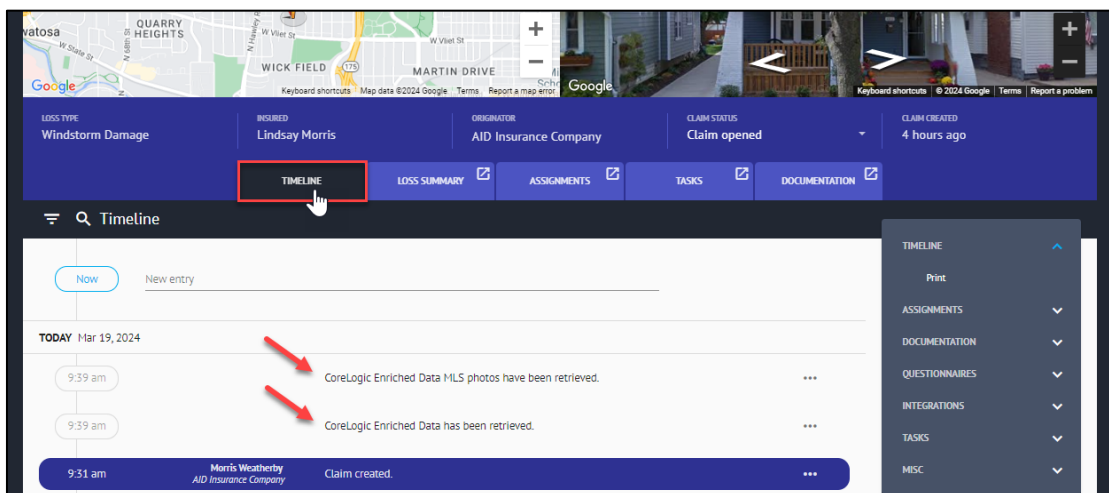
watosa
QUARRY HEIGHTS
W State St
N 68th St
W Vliet St
W Vliet St
N Hawley Rd
WICK FIELD
175
MARTIN DRIVE
Google
Keyboard shortcuts Map data ©2024 Google Terms Report a map error
Google
Keyboard shortcuts © 2024 Google Terms Report a problem

LOSS TYPE
Windstorm Damage
INSURED
Lindsay Morris
ORIGINATOR
AID Insurance Company
CLAIM STATUS
Claim opened
CLAIM CREATED
4 hours ago

TIMELINE
LOSS SUMMARY
ASSIGNMENTS
TASKS
DOCUMENTATION

Timeline

Now
New entry

TODAY Mar 19, 2024

9:39 am
CoreLogic Enriched Data MLS photos have been retrieved.
•••

9:39 am
CoreLogic Enriched Data has been retrieved.
•••

9:31 am
Morris Weatherby
AID Insurance Company
Claim created.
•••

TIMELINE
Print
ASSIGNMENTS
DOCUMENTATION
QUESTIONNAIRES
INTEGRATIONS
TASKS
MISC